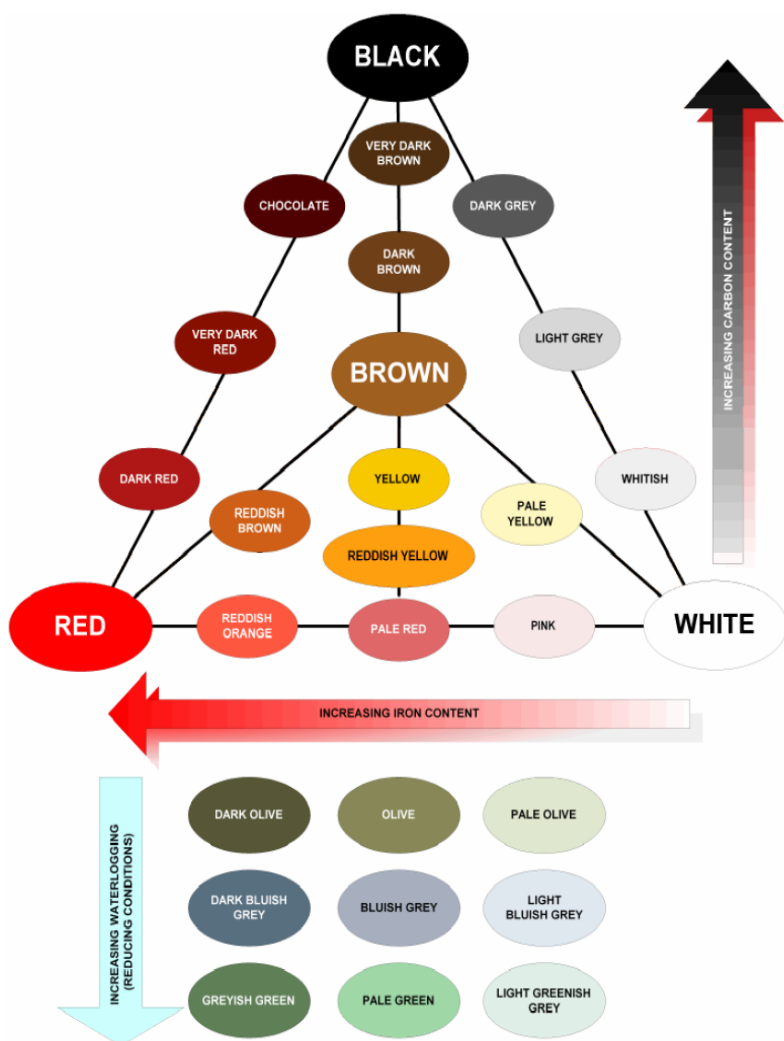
BLACK

VERY DARK BROWN

CHOCOLATE

DARK GREY

DARK BROWN

VERY DARK RED

LIGHT GREY

BROWN

INCREASING CARBON CONTENT

DARK RED

YELLOW

WHITISH

REDDISH BROWN

PALE YELLOW

REDDISH YELLOW

RED

REDDISH ORANGE

PALE RED

PINK

WHITE

INCREASING IRON CONTENT

INCREASING WATERLOGGING (REDUCING CONDITIONS)

DARK OLIVE

OLIVE

PALE OLIVE

DARK BLUISH GREY

BLUISH GREY

LIGHT BLUISH GREY

GREYISH GREEN

PALE GREEN

LIGHT GREENISH GREY